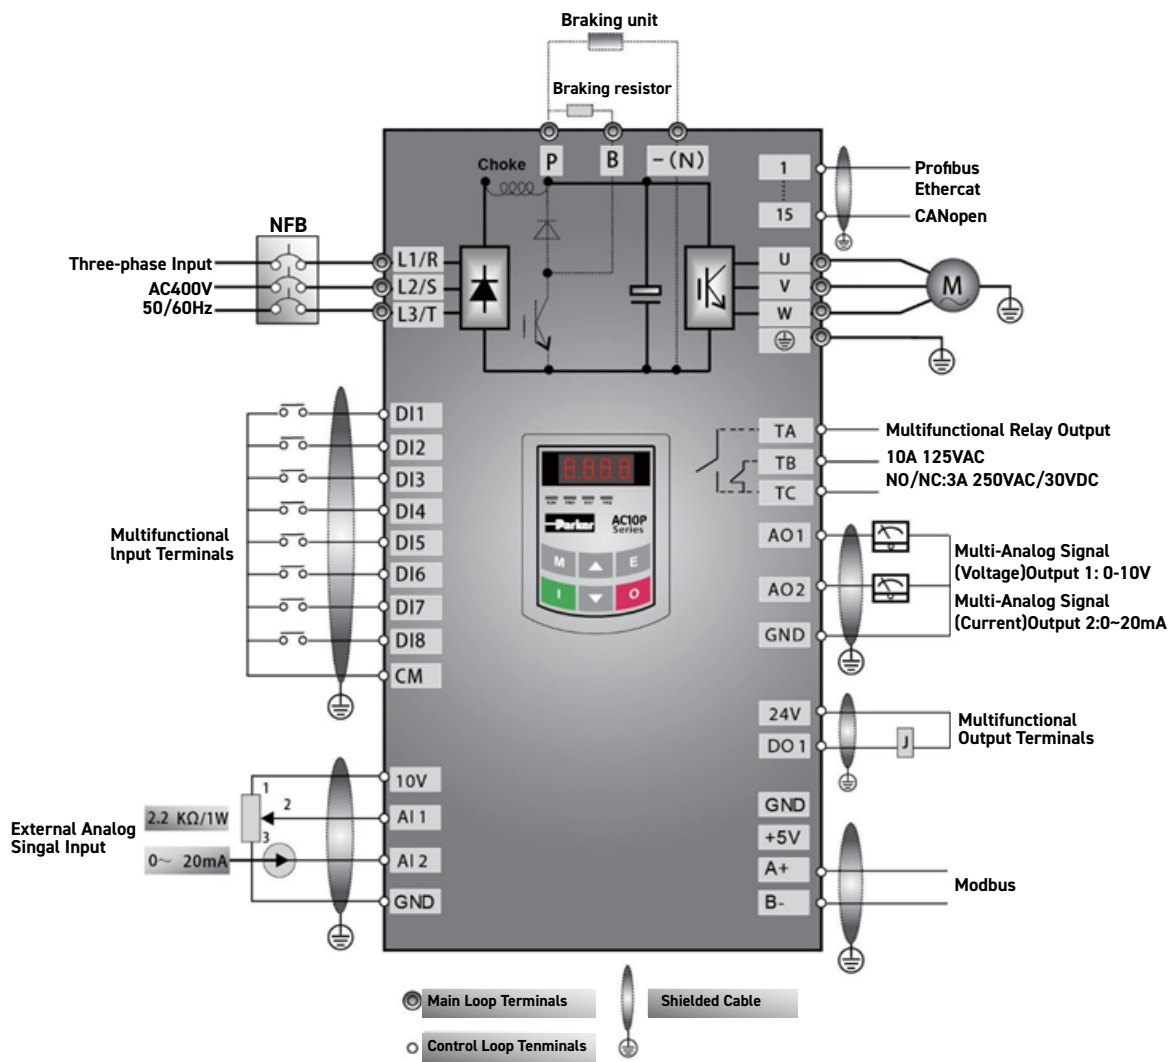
Braking unit

Braking resistor

Choke

P

B

-(N)

1

15

Profibus
Ethercat

CANopen

NFB

Three-phase Input
AC400V
50/60Hz

L1/R
L2/S
L3/T

U
V
W

M

DI1
DI2
DI3
DI4
DI5
DI6
DI7
DI8
CM

Multifunctional Input Terminals

8888

Parker

AC10P Series

M
E
I
O

TA
TB
TC

Multifunctional Relay Output
10A 125VAC
NO/NC:3A 250VAC/30VDC

AO1
AO2
GND

Multi-Analog Signal (Voltage)Output 1: 0-10V
Multi-Analog Signal (Current)Output 2:0~20mA

24V
DO1

J

Multifunctional Output Terminals

10V
AI 1
AI 2
GND

1
2
3

2.2 KΩ/1W

0~ 20mA

External Analog Singal Input

GND
+5V
A+
B-

Modbus

Main Loop Terminals

Shielded Cable

Control Loop Tenminals